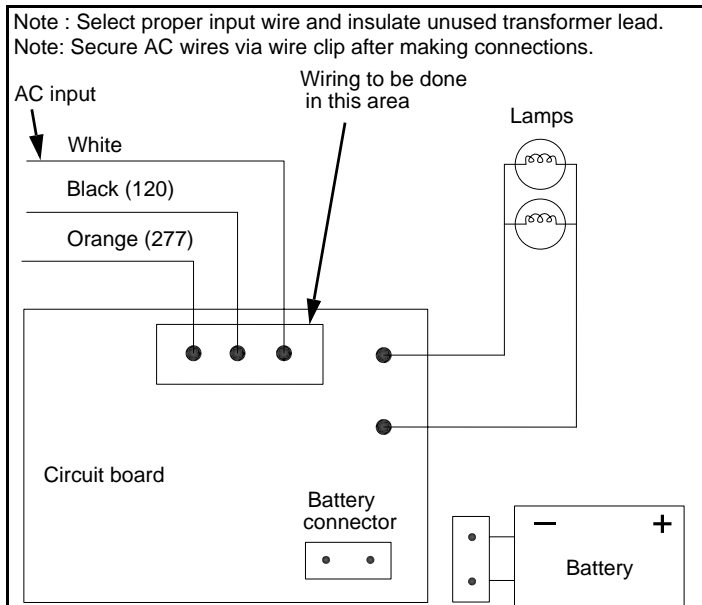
Note : Select proper input wire and insulate unused transformer lead.
Note: Secure AC wires via wire clip after making connections.

AC input

Wiring to be done in this area

Lamps

White

Black (120)

Orange (277)

Circuit board

Battery connector

−

+

Battery